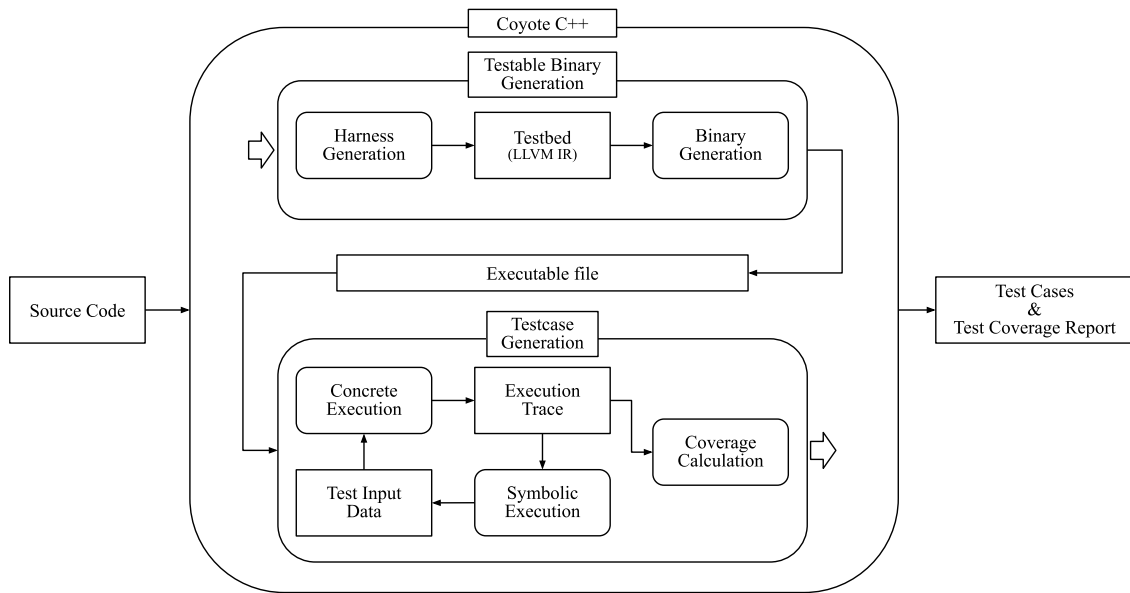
Coyote C++

Testable Binary Generation

Harness Generation

Testbed (LLVM IR)

Binary Generation

Source Code

Executable file

Test Cases & Test Coverage Report

Testcase Generation

Concrete Execution

Execution Trace

Coverage Calculation

Test Input Data

Symbolic Execution